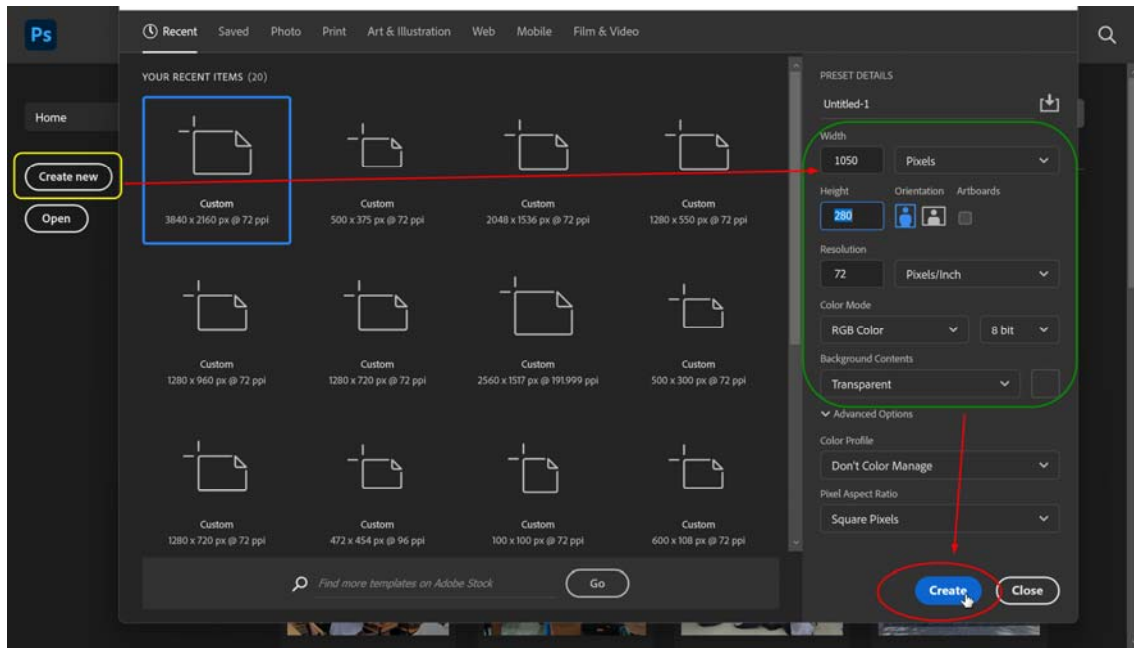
Ps

Home

Create new

Open

Recent Saved Photo Print Art & Illustration Web Mobile Film & Video

YOUR RECENT ITEMS (20)

Custom
3840 x 2160 px @ 72 ppi

Custom
500 x 375 px @ 72 ppi

Custom
2048 x 1536 px @ 72 ppi

Custom
1280 x 550 px @ 72 ppi

Custom
1280 x 960 px @ 72 ppi

Custom
1280 x 720 px @ 72 ppi

Custom
2560 x 1517 px @ 191.999 ppi

Custom
500 x 300 px @ 72 ppi

Custom
1280 x 720 px @ 72 ppi

Custom
472 x 454 px @ 96 ppi

Custom
100 x 100 px @ 72 ppi

Custom
600 x 108 px @ 72 ppi

Find more templates on Adobe Stock

Go

PRESET DETAILS

Untitled-1

Width

1050

Pixels

Height

280

Orientation Artboards

Resolution

72

Pixels/Inch

Color Mode

RGB Color

8 bit

Background Contents

Transparent

Advanced Options

Color Profile

Don't Color Manage

Pixel Aspect Ratio

Square Pixels

Create

Close